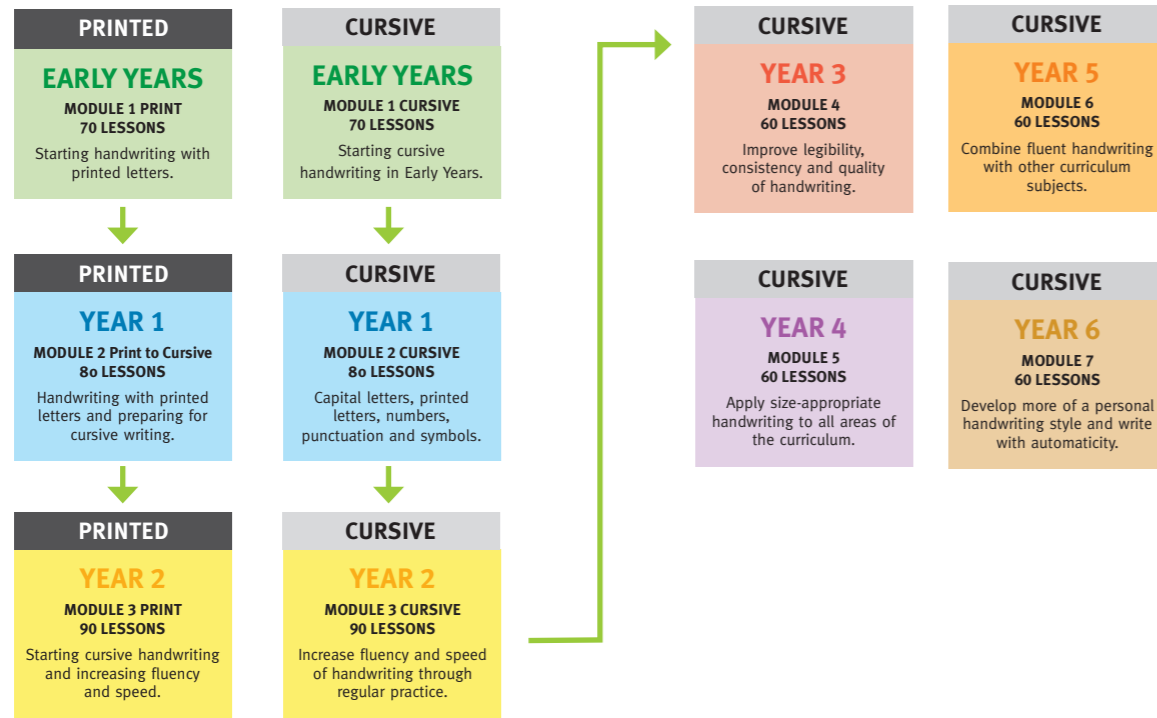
PRINTED

EARLY YEARS
MODULE 1 PRINT
70 LESSONS
Starting handwriting with printed letters.

PRINTED

YEAR 1
MODULE 2 Print to Cursive
80 LESSONS
Handwriting with printed letters and preparing for cursive writing.

PRINTED

YEAR 2
MODULE 3 PRINT
90 LESSONS
Starting cursive handwriting and increasing fluency and speed.

CURSIVE

EARLY YEARS
MODULE 1 CURSIVE
70 LESSONS
Starting cursive handwriting in Early Years.

CURSIVE

YEAR 1
MODULE 2 CURSIVE
80 LESSONS
Capital letters, printed letters, numbers, punctuation and symbols.

CURSIVE

YEAR 2
MODULE 3 CURSIVE
90 LESSONS
Increase fluency and speed of handwriting through regular practice.

CURSIVE

YEAR 3
MODULE 4
60 LESSONS
Improve legibility, consistency and quality of handwriting.

CURSIVE

YEAR 5
MODULE 6
60 LESSONS
Combine fluent handwriting with other curriculum subjects.

CURSIVE

YEAR 4
MODULE 5
60 LESSONS
Apply size-appropriate handwriting to all areas of the curriculum.

CURSIVE

YEAR 6
MODULE 7
60 LESSONS
Develop more of a personal handwriting style and write with automaticity.